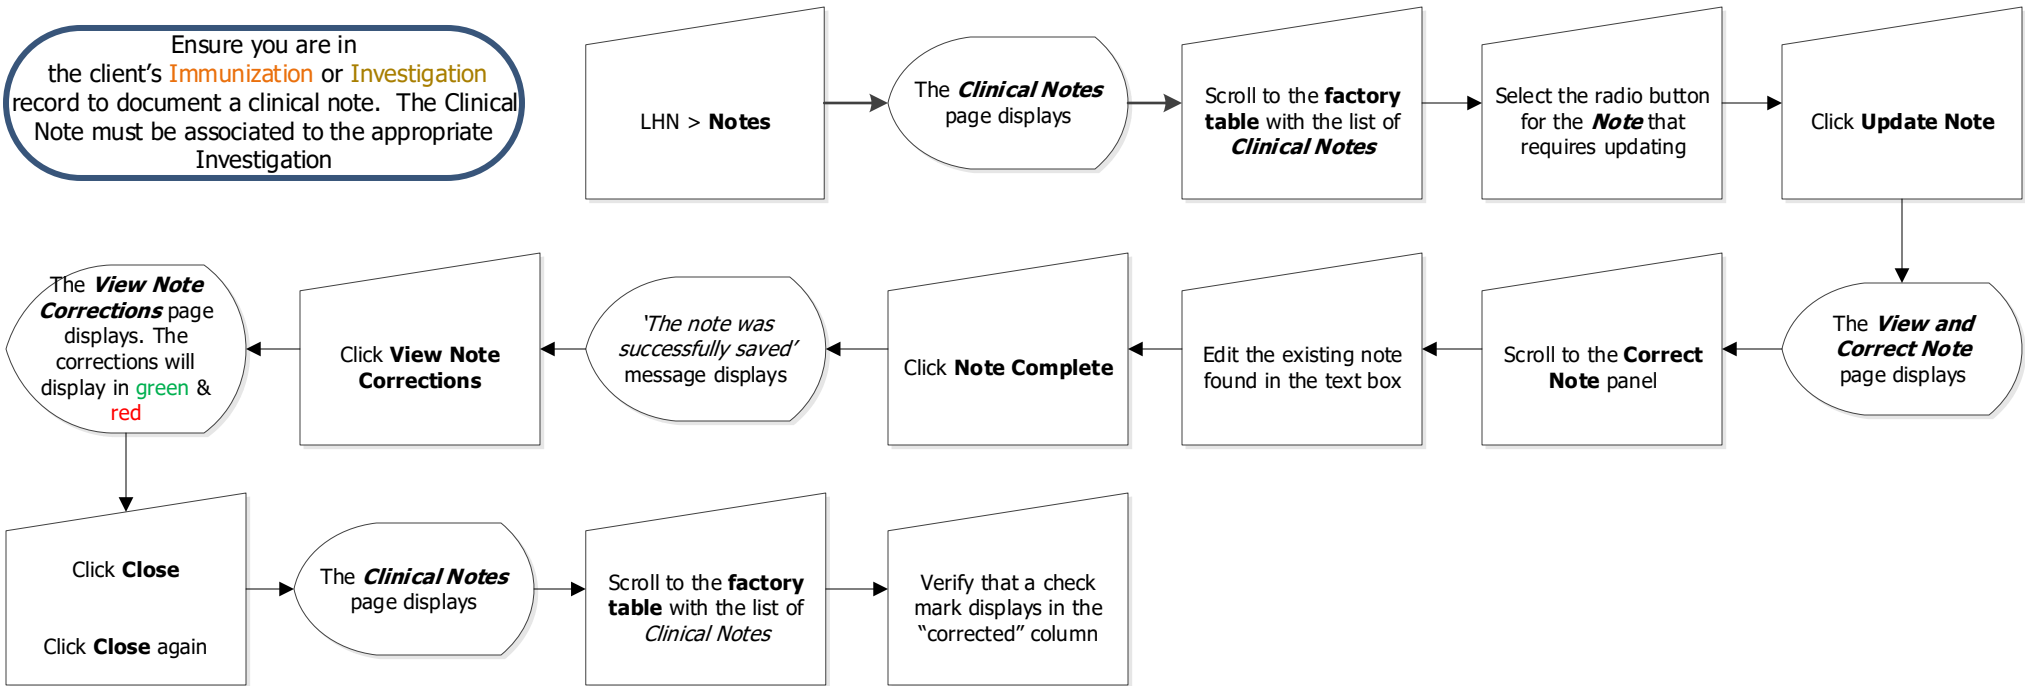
Ensure you are in the client's Immunization or Investigation record to document a clinical note. The Clinical Note must be associated to the appropriate Investigation

LHN > **Notes**

The ***Clinical Notes*** page displays

Scroll to the **factory table** with the list of ***Clinical Notes***

Select the radio button for the ***Note*** that requires updating

Click **Update Note**

The ***View and Correct Note*** page displays

Scroll to the **Correct Note** panel

Edit the existing note found in the text box

Click **Note Complete**

*'The note was successfully saved'* message displays

Click **View Note Corrections**

The ***View Note Corrections*** page displays. The corrections will display in green & red

Click **Close**

Click **Close** again

The ***Clinical Notes*** page displays

Scroll to the **factory table** with the list of *Clinical Notes*

Verify that a check mark displays in the "corrected" column